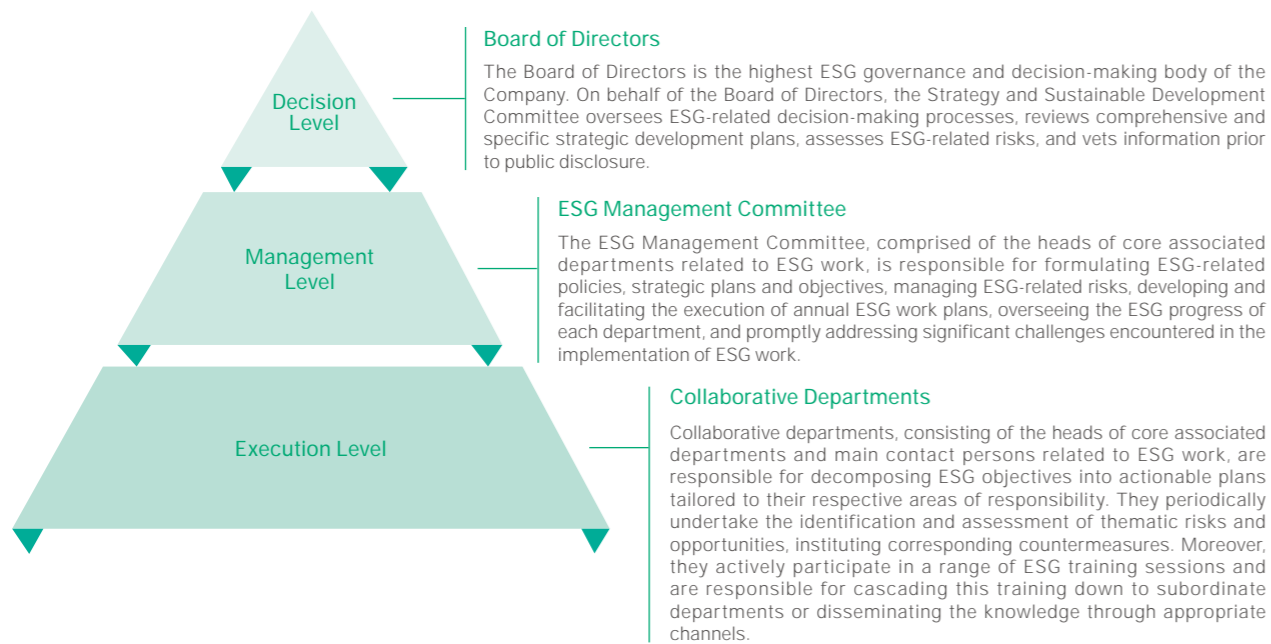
Decision Level

Board of Directors

The Board of Directors is the highest ESG governance and decision-making body of the Company. On behalf of the Board of Directors, the Strategy and Sustainable Development Committee oversees ESG-related decision-making processes, reviews comprehensive and specific strategic development plans, assesses ESG-related risks, and vets information prior to public disclosure.

Management Level

ESG Management Committee

The ESG Management Committee, comprised of the heads of core associated departments related to ESG work, is responsible for formulating ESG-related policies, strategic plans and objectives, managing ESG-related risks, developing and facilitating the execution of annual ESG work plans, overseeing the ESG progress of each department, and promptly addressing significant challenges encountered in the implementation of ESG work.

Execution Level

Collaborative Departments

Collaborative departments, consisting of the heads of core associated departments and main contact persons related to ESG work, are responsible for decomposing ESG objectives into actionable plans tailored to their respective areas of responsibility. They periodically undertake the identification and assessment of thematic risks and opportunities, instituting corresponding countermeasures. Moreover, they actively participate in a range of ESG training sessions and are responsible for cascading this training down to subordinate departments or disseminating the knowledge through appropriate channels.